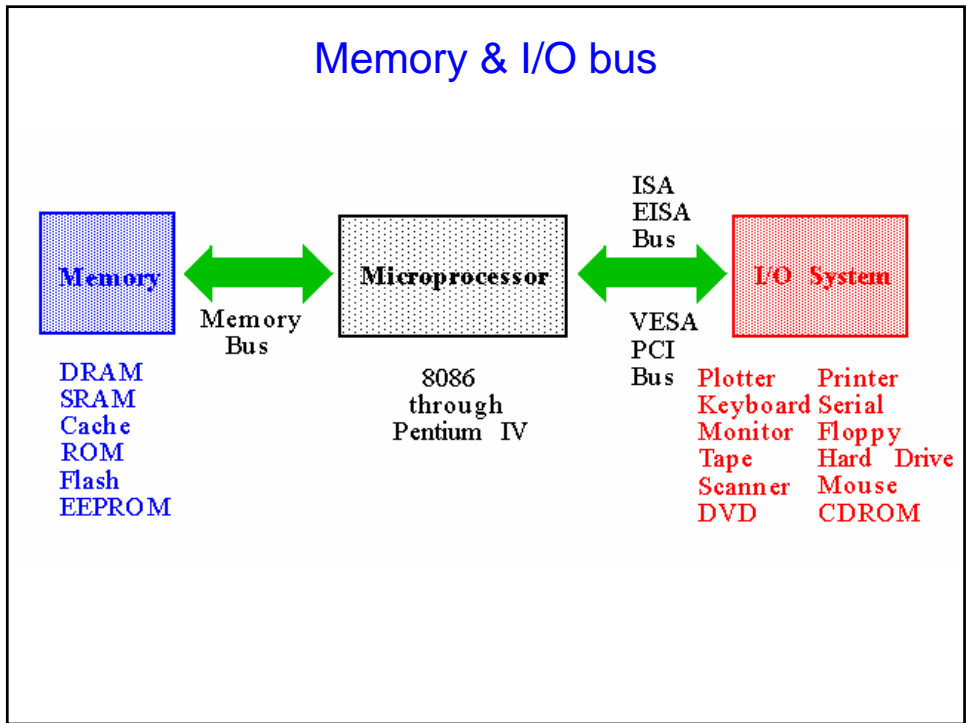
Memory & I/O bus

Memory

Memory Bus

Microprocessor

ISA
EISA
Bus

VESA
PCI
Bus

I/O System

DRAM
SRAM
Cache
ROM
Flash
EEPROM

8086 through Pentium IV

Plotter
Keyboard
Monitor
Tape
Scanner
DVD

Printer
Serial
Floppy
Hard Drive
Mouse
CDROM